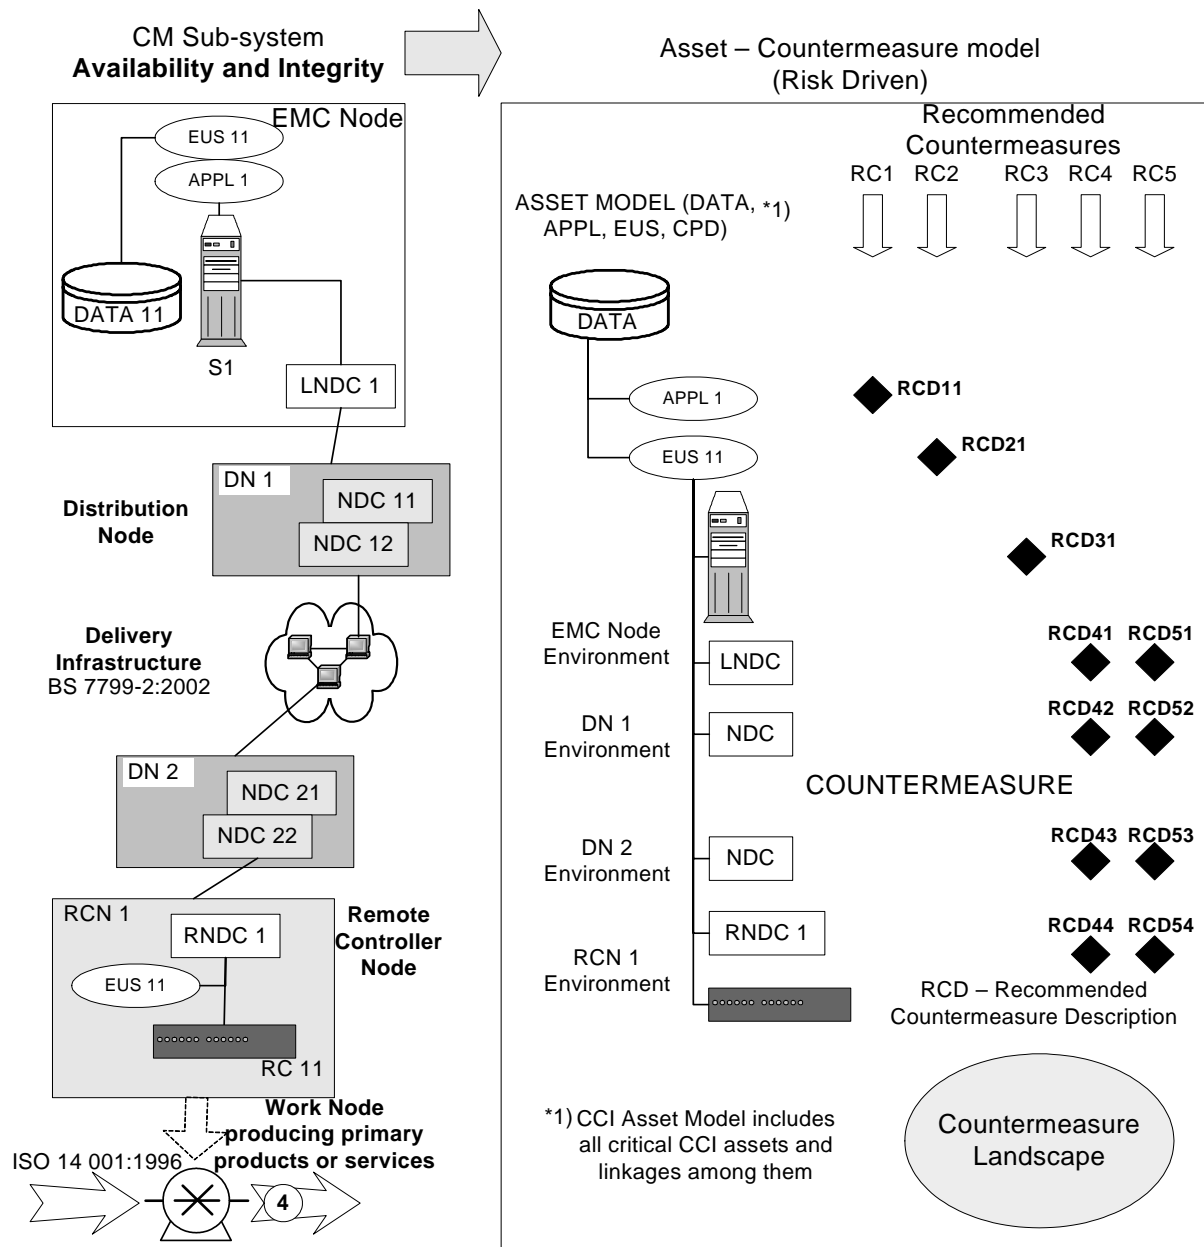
CM Sub-system
**Availability and Integrity**

Asset – Countermeasure model
(Risk Driven)

EMC Node
EUS 11
APPL 1
DATA 11
S1
LNDC 1

DN 1
NDC 11
NDC 12
**Distribution Node**

**Delivery Infrastructure**
BS 7799-2:2002

DN 2
NDC 21
NDC 22

RCN 1
RNDC 1
EUS 11
RC 11
**Remote Controller Node**

**Work Node producing primary products or services**
ISO 14 001:1996
4

Recommended Countermeasures
RC1 RC2 RC3 RC4 RC5

ASSET MODEL (DATA, APPL, EUS, CPD) *1)

DATA
APPL 1
EUS 11

**RCD11**
**RCD21**
**RCD31**

EMC Node Environment
LNDC
DN 1 Environment
NDC
DN 2 Environment
NDC
RCN 1 Environment
RNDC 1

**RCD41** **RCD51**
**RCD42** **RCD52**
COUNTERMEASURE
**RCD43** **RCD53**
**RCD44** **RCD54**

RCD – Recommended Countermeasure Description

*1) CCI Asset Model includes all critical CCI assets and linkages among them

Countermeasure Landscape